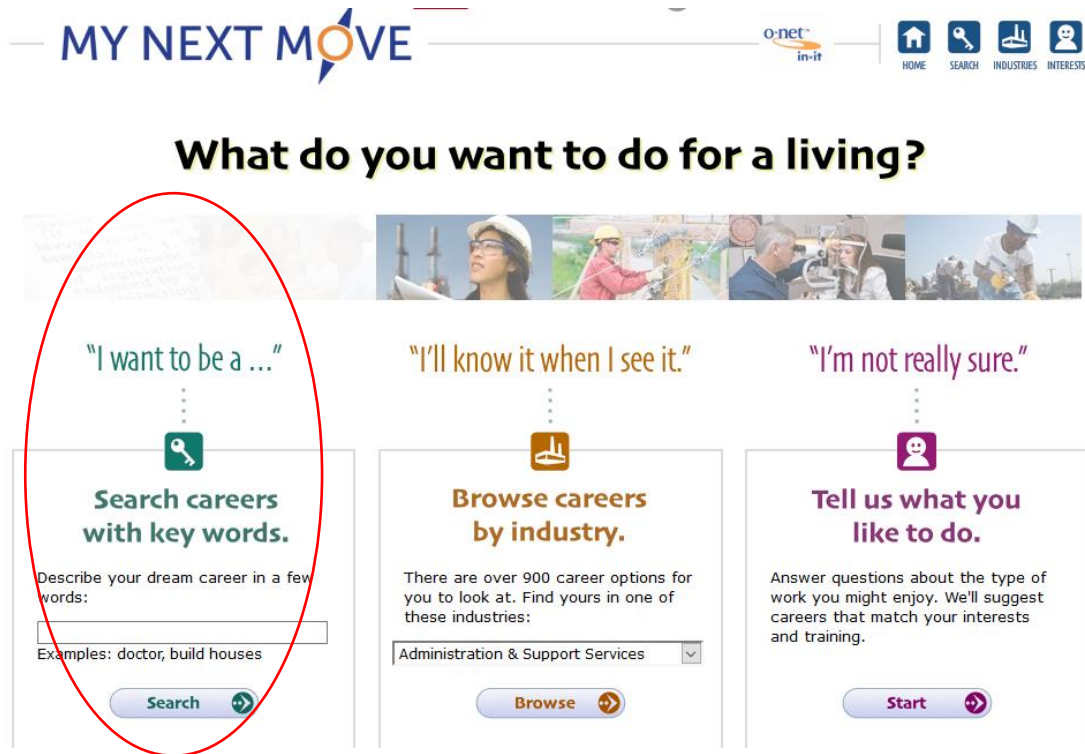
MY NEXT MOVE

o·net in·it

HOME SEARCH INDUSTRIES INTERESTS

What do you want to do for a living?

"I want to be a ..."

Search careers with key words.

Describe your dream career in a few words:

Examples: doctor, build houses

Search

"I'll know it when I see it."

Browse careers by industry.

There are over 900 career options for you to look at. Find yours in one of these industries:

Administration & Support Services

Browse

"I'm not really sure."

Tell us what you like to do.

Answer questions about the type of work you might enjoy. We'll suggest careers that match your interests and training.

Start